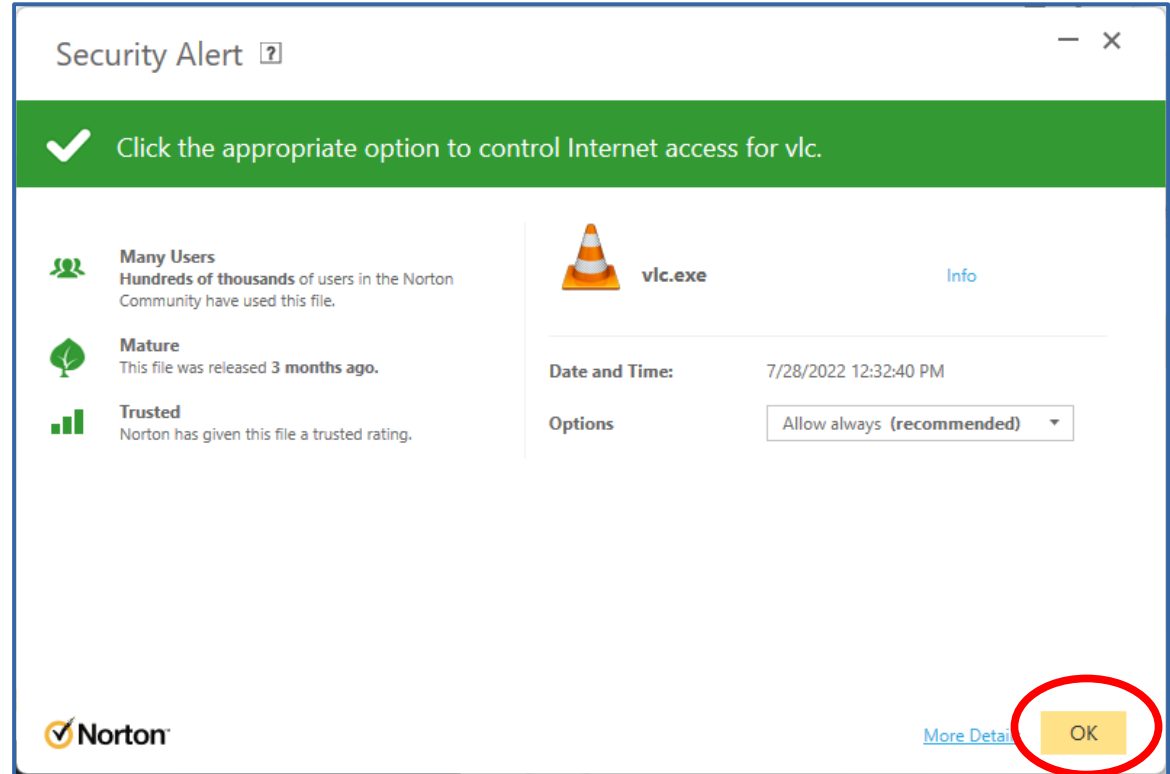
Security Alert ?

Click the appropriate option to control Internet access for vlc.

Many Users
Hundreds of thousands of users in the Norton Community have used this file.

Mature
This file was released 3 months ago.

Trusted
Norton has given this file a trusted rating.

vlc.exe

Info

Date and Time: 7/28/2022 12:32:40 PM

Options Allow always (recommended)

Norton

More Detai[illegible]

OK